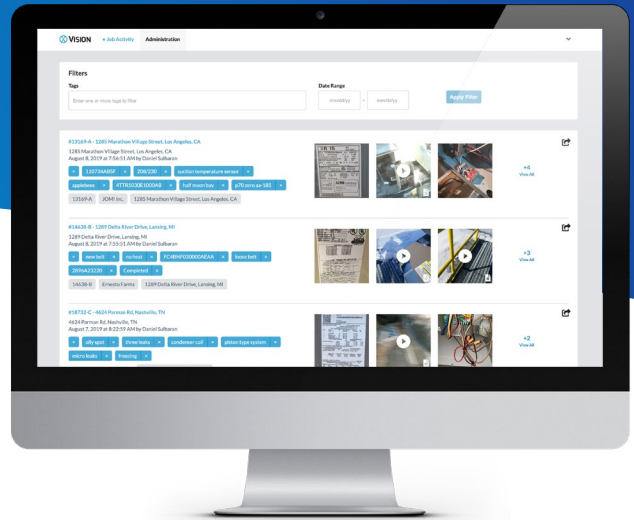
VISION + Job Activity Administration

Filters

Tags

Enter one or more tags to filter

Date Range

mm/dd/yy - mm/dd/yy

Apply Filter

#13169-A - 1285 Marathon Village Street, Los Angeles, CA

1285 Marathon Village Street, Los Angeles, CA
August 8, 2019 at 7:56:51 AM by Daniel Sallbaran

+ 11073AAB5F × 208/230 × suction temperature sensor × applebees × ATTR5030E1000AB × half moon bay × p70 zero sa-183 ×

13169-A JOMI Inc. 1285 Marathon Village Street, Los Angeles, CA

+4
View All

#14638-B - 1289 Delta River Drive, Lansing, MI

1289 Delta River Drive, Lansing, MI
August 8, 2019 at 7:55:51 AM by Daniel Sallbaran

+ new belt × no heat × FC4BNF030000AEAA × loose belt × 2896A23220 × Completed ×

14638-B Ernesto Farms 1289 Delta River Drive, Lansing, MI

+3
View All

#58732-C - 4624 Parmer Rd, Nashville, TN

4624 Parmer Rd, Nashville, TN
August 7, 2019 at 8:22:59 AM by Daniel Sallbaran

+ oily spot × three leaks × condenser coil × piston type system × micro leaks × freezing ×

+2
View All